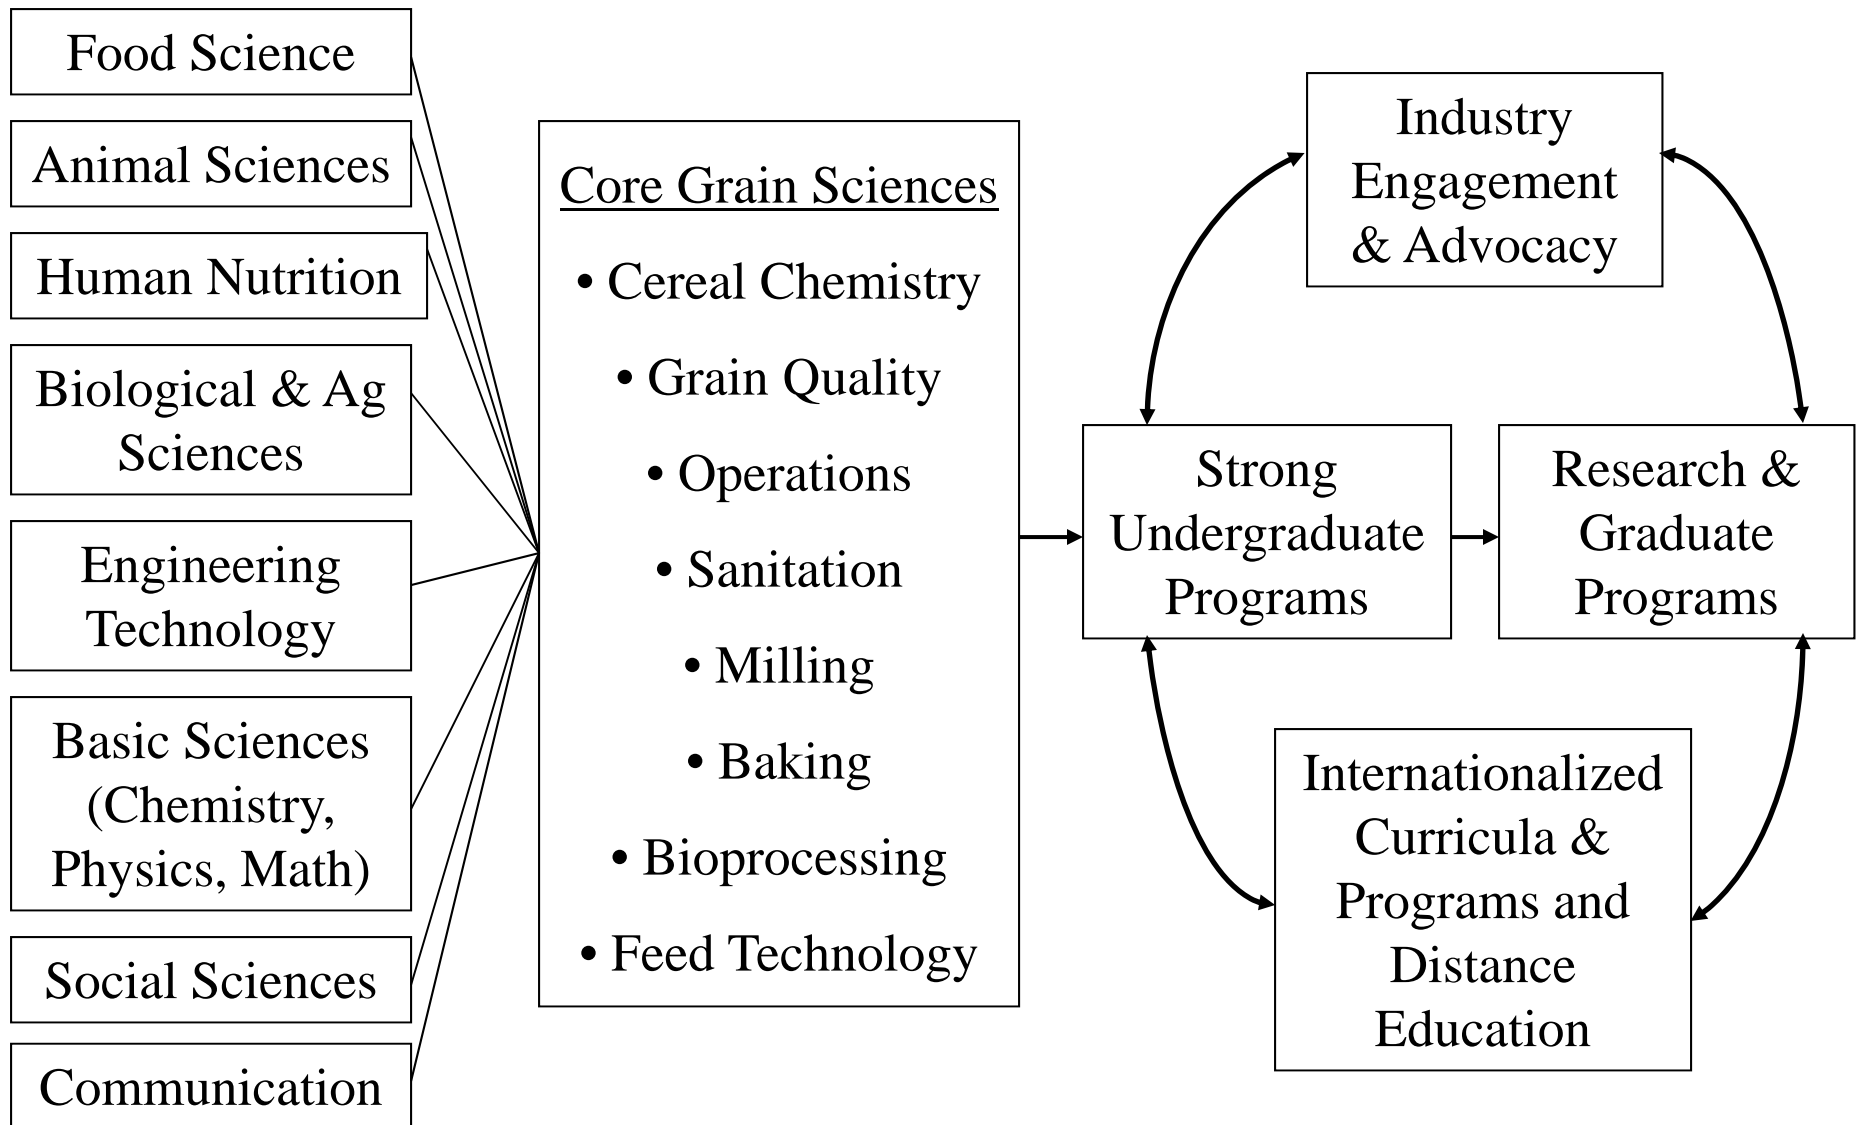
Food Science

Animal Sciences

Human Nutrition

Biological & Ag Sciences

Engineering Technology

Basic Sciences (Chemistry, Physics, Math)

Social Sciences

Communication

Core Grain Sciences

• Cereal Chemistry

• Grain Quality

• Operations

• Sanitation

• Milling

• Baking

• Bioprocessing

• Feed Technology

Industry Engagement & Advocacy

Strong Undergraduate Programs

Research & Graduate Programs

Internationalized Curricula & Programs and Distance Education